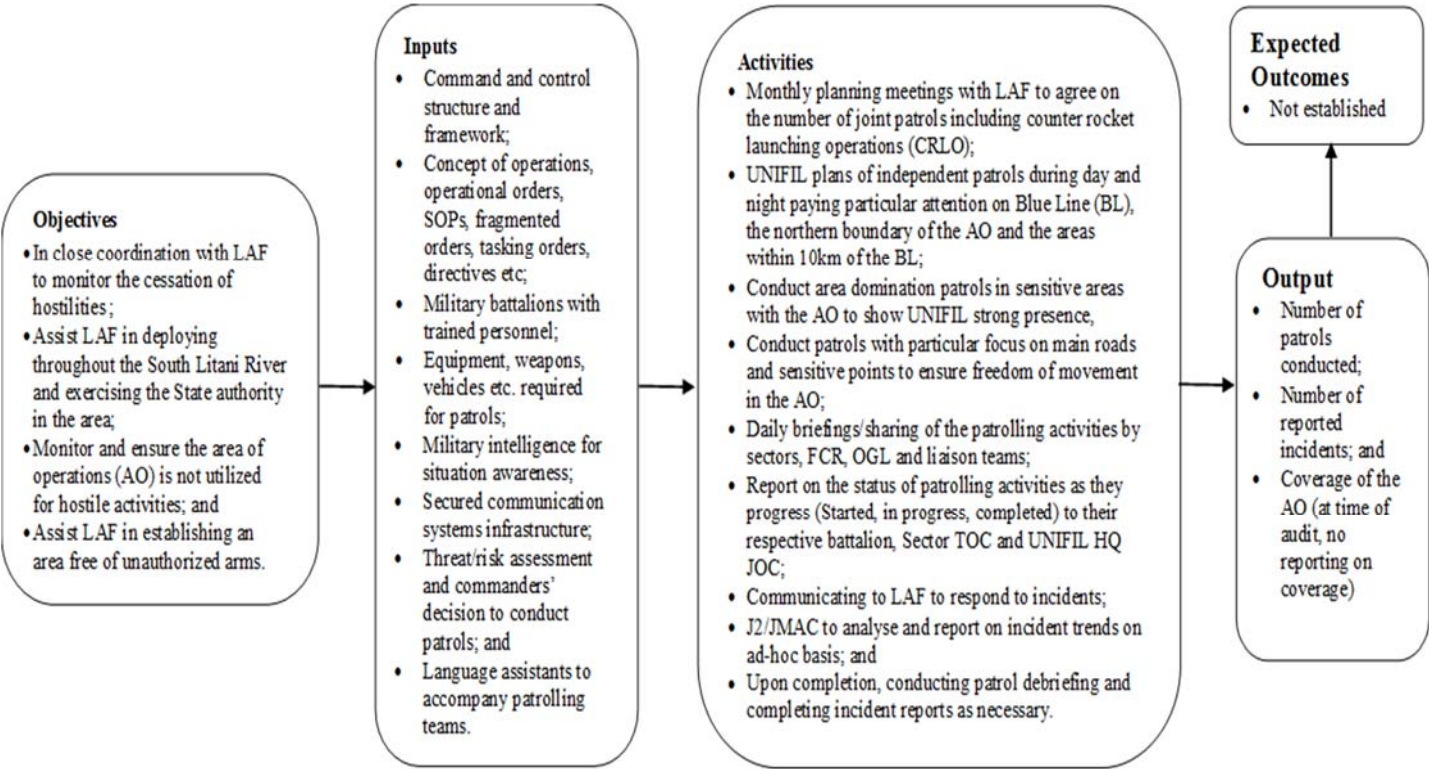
Objectives
• In close coordination with LAF to monitor the cessation of hostilities;
• Assist LAF in deploying throughout the South Litani River and exercising the State authority in the area;
• Monitor and ensure the area of operations (AO) is not utilized for hostile activities; and
• Assist LAF in establishing an area free of unauthorized arms.

Inputs
• Command and control structure and framework;
• Concept of operations, operational orders, SOPs, fragmented orders, tasking orders, directives etc;
• Military battalions with trained personnel;
• Equipment, weapons, vehicles etc. required for patrols;
• Military intelligence for situation awareness;
• Secured communication systems infrastructure;
• Threat/risk assessment and commanders' decision to conduct patrols; and
• Language assistants to accompany patrolling teams.

Activities
• Monthly planning meetings with LAF to agree on the number of joint patrols including counter rocket launching operations (CRLO);
• UNIFIL plans of independent patrols during day and night paying particular attention on Blue Line (BL), the northern boundary of the AO and the areas within 10km of the BL;
• Conduct area domination patrols in sensitive areas with the AO to show UNIFIL strong presence,
• Conduct patrols with particular focus on main roads and sensitive points to ensure freedom of movement in the AO;
• Daily briefings/sharing of the patrolling activities by sectors, FCR, OGL and liaison teams;
• Report on the status of patrolling activities as they progress (Started, in progress, completed) to their respective battalion, Sector TOC and UNIFIL HQ JOC;
• Communicating to LAF to respond to incidents;
• J2/JMAC to analyse and report on incident trends on ad-hoc basis; and
• Upon completion, conducting patrol debriefing and completing incident reports as necessary.

Output
• Number of patrols conducted;
• Number of reported incidents; and
• Coverage of the AO (at time of audit, no reporting on coverage)

Expected Outcomes
• Not established